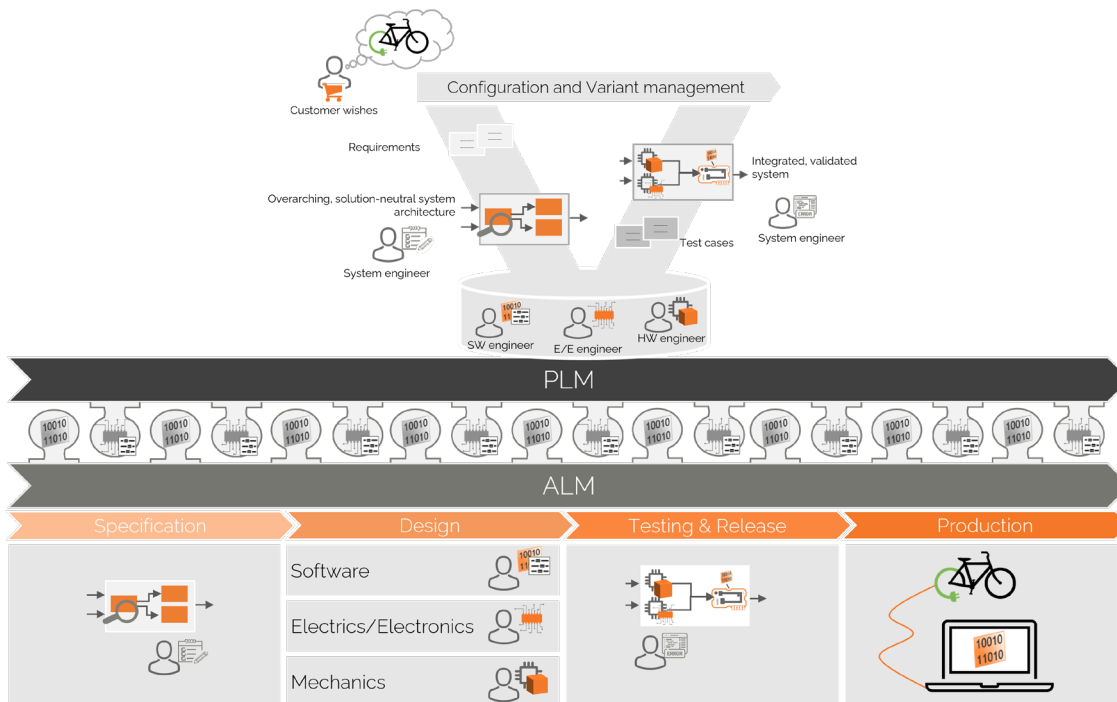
Customer wishes

Configuration and Variant management

Requirements

Overarching, solution-neutral system architecture

System engineer

Integrated, validated system

System engineer

ERROR

Test cases

10010 11

SW engineer

E/E engineer

HW engineer

PLM

10010 11010

10010 11010

10010 11010

10010 11010

10010 11010

10010 11010

10010 11010

10010 11010

10010 11010

ALM

Specification

Design

Testing & Release

Production

Software

10010 11

Electrics/Electronics

Mechanics

ERROR

10010 11010